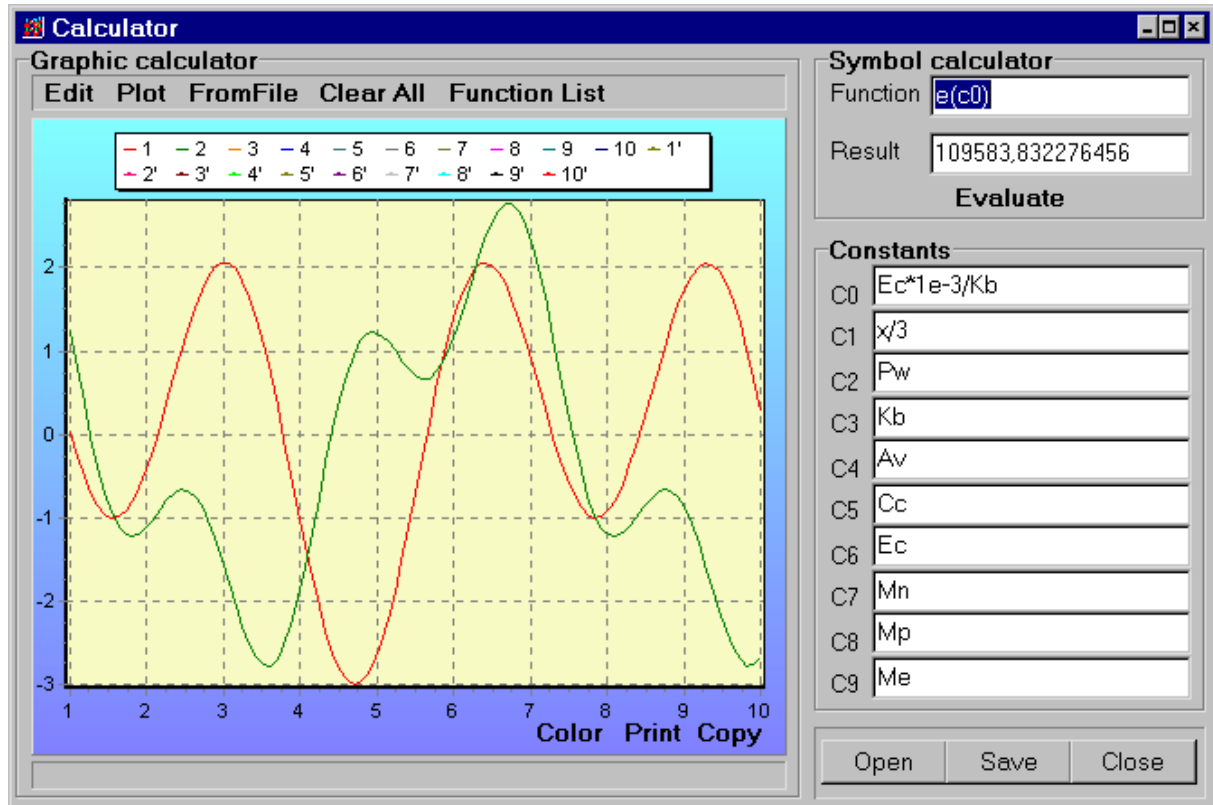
Calculator

Graphic calculator

Edit Plot FromFile Clear All Function List

1 2 3 4 5 6 7 8 9 10 1'
2' 3' 4' 5' 6' 7' 8' 9' 10'

2
1
0
-1
-2
-3

1 2 3 4 5 6 7 8 9 10

Color Print Copy

Symbol calculator

Function e(c0)

Result 109583,832276456

Evaluate

Constants

| | |
|---|---|
| C0 | Ec*1e-3/Kb |
| C1 | x/3 |
| C2 | Pw |
| C3 | Kb |
| C4 | Av |
| C5 | Cc |
| C6 | Ec |
| C7 | Mn |
| C8 | Mp |
| C9 | Me |

Open Save Close